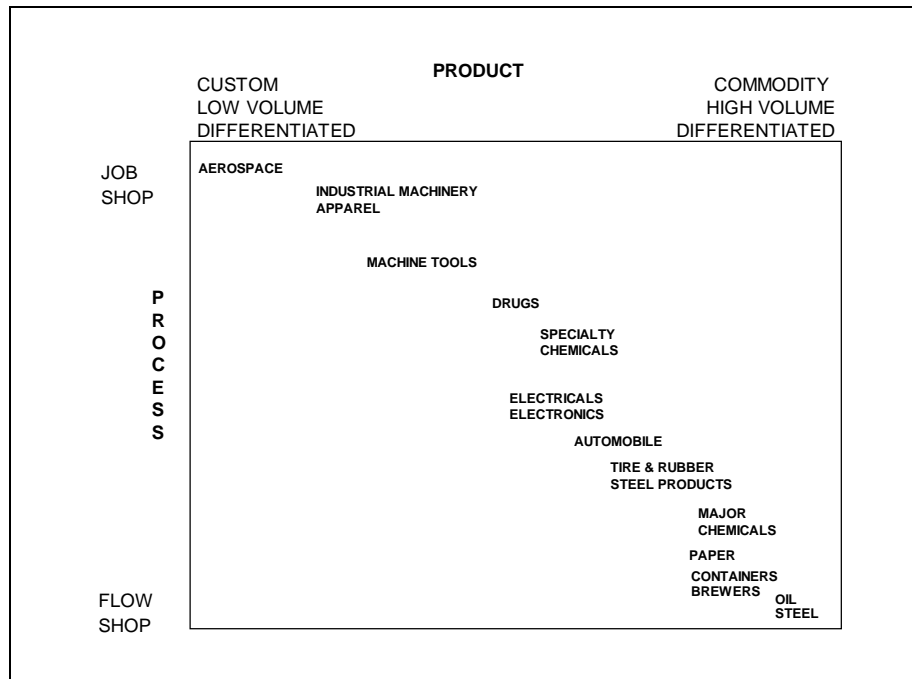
PRODUCT

CUSTOM
LOW VOLUME
DIFFERENTIATED

COMMODITY
HIGH VOLUME
DIFFERENTIATED

JOB SHOP

PROCESS

FLOW SHOP

AEROSPACE

INDUSTRIAL MACHINERY
APPAREL

MACHINE TOOLS

DRUGS

SPECIALTY CHEMICALS

ELECTRICALS
ELECTRONICS

AUTOMOBILE

TIRE & RUBBER
STEEL PRODUCTS

MAJOR CHEMICALS

PAPER

CONTAINERS
BREWERS

OIL
STEEL